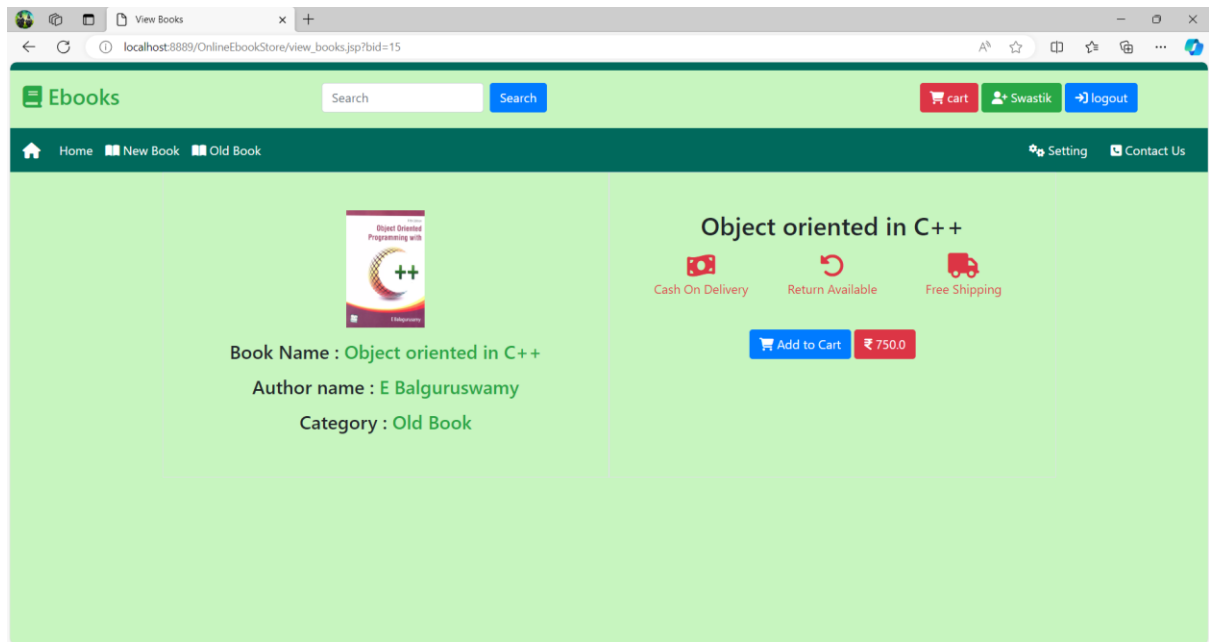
View Books

localhost:8889/OnlineEbookStore/view_books.jsp?bid=15

Ebooks

Search

Search

cart

Swastik

logout

Home New Book Old Book

Setting

Contact Us

Object Oriented Programming with

++

E Balguruswamy

Book Name : Object oriented in C++

Author name : E Balguruswamy

Category : Old Book

Object oriented in C++

Cash On Delivery

Return Available

Free Shipping

Add to Cart

₹ 750.0